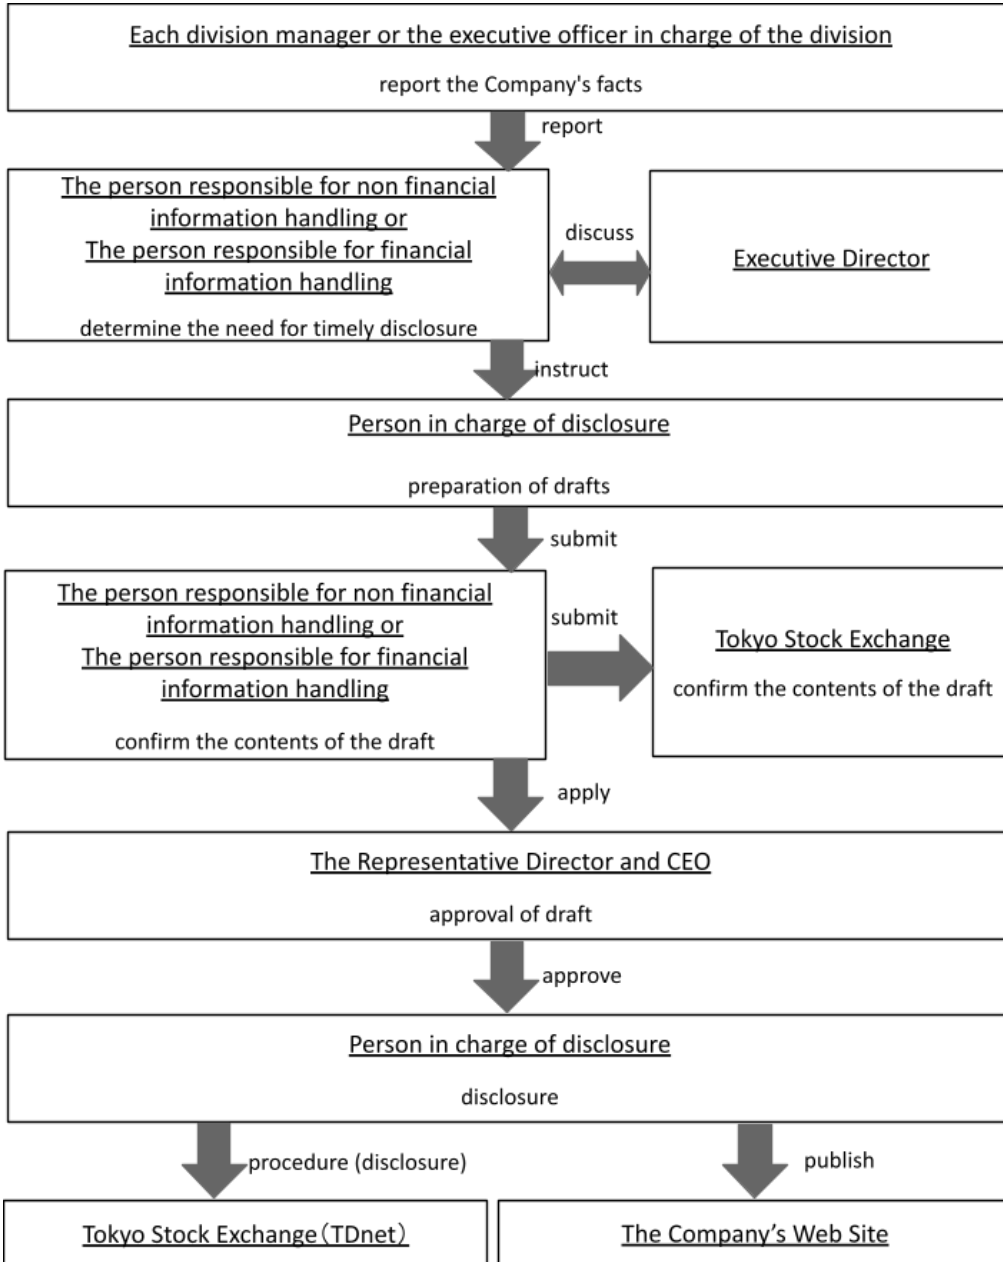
Each division manager or the executive officer in charge of the division

report the Company's facts

report

The person responsible for non financial information handling or
The person responsible for financial information handling

determine the need for timely disclosure

discuss

Executive Director

instruct

Person in charge of disclosure

preparation of drafts

submit

The person responsible for non financial information handling or
The person responsible for financial information handling

confirm the contents of the draft

submit

Tokyo Stock Exchange

confirm the contents of the draft

apply

The Representative Director and CEO

approval of draft

approve

Person in charge of disclosure

disclosure

procedure (disclosure)

publish

Tokyo Stock Exchange（TDnet）

The Company’s Web Site